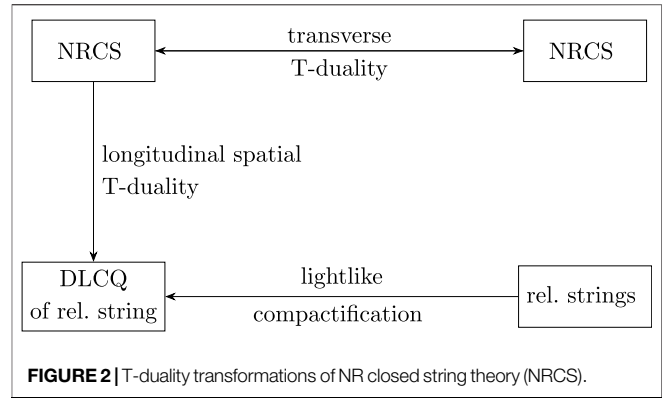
NRCS

transverse

T-duality

NRCS

longitudinal spatial T-duality

DLCQ of rel. string

lightlike

compactification

rel. strings

**FIGURE 2 |** T-duality transformations of NR closed string theory (NRCS).